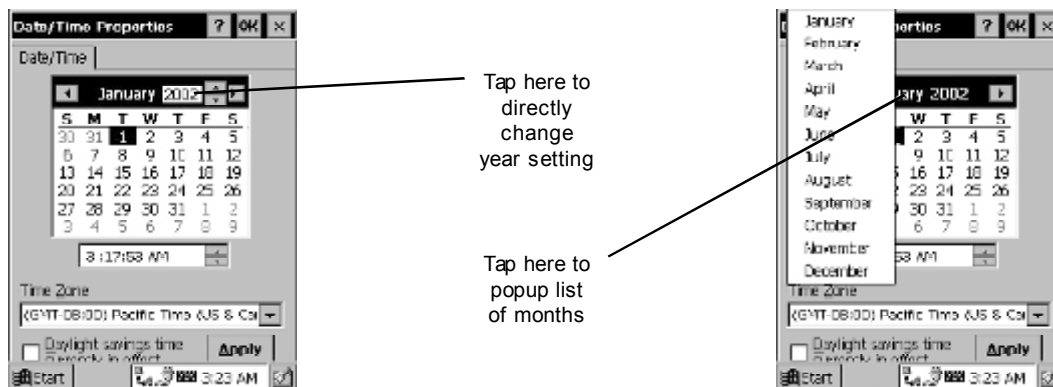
Date/Time Properties ? OK ×

Date/Time

January 2002

| S | M | T | W | T | F | S |
|---|---|---|---|---|---|---|
| 30 | 31 | 1 | 2 | 3 | 4 | 5 |
| 6 | 7 | 8 | 9 | 10 | 11 | 12 |
| 13 | 14 | 15 | 16 | 17 | 18 | 19 |
| 20 | 21 | 22 | 23 | 24 | 25 | 26 |
| 27 | 28 | 29 | 30 | 31 | 1 | 2 |
| 3 | 4 | 5 | 6 | 7 | 8 | 9 |

3:17:58 AM

Time Zone

(GMT-08:00) Pacific Time (US & Ca

Daylight savings time currently in effect

Apply

Start 3:23 AM

Tap here to directly change year setting

Tap here to popup list of months

January
February
March
April
May
June
July
August
September
October
November
December

perties ? OK ×

ary 2002

| W | T | F | S |
|---|---|---|---|
| 2 | 3 | 4 | 5 |
| 9 | 10 | 11 | 12 |
| 16 | 17 | 18 | 19 |
| 23 | 24 | 25 | 26 |
| 30 | 31 | 1 | 2 |
| 6 | 7 | 8 | 9 |

58 AM

Time Zone

(GMT-08:00) Pacific Time (US & Ca

Daylight savings time currently in effect

Apply

Start 3:23 AM